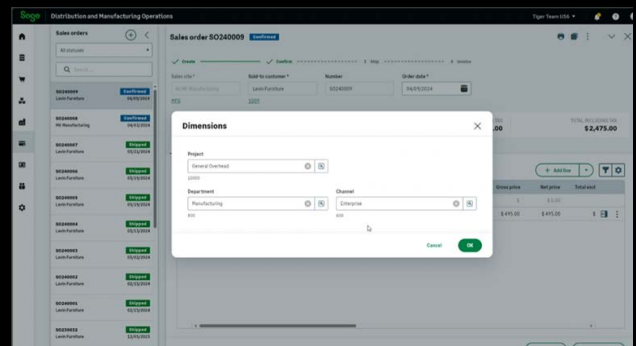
Sage Distribution and Manufacturing Operations

Tiger Team US6

Sales orders

All statuses

Search...

SO240009 Confirmed
Lenin Furniture 04/09/2024

SO240008 Confirmed
PM Manufacturing 04/03/2024

SO240007 Shipped
Lenin Furniture 03/13/2024

SO240006 Shipped
Lenin Furniture 03/19/2024

SO240005 Shipped
Lenin Furniture 03/19/2024

SO240004 Shipped
Lenin Furniture 03/15/2024

SO240003 Shipped
Lenin Furniture 03/02/2024

SO240002 Shipped
Lenin Furniture 02/21/2024

SO240001 Shipped
Lenin Furniture 02/15/2024

SO230052 Shipped
Lenin Furniture 12/31/2023

Sales order SO240009 Confirmed

Create Confirm Ship Invoice

Sales site * Sold-to customer * Number Order date *

Lenin Furniture SO240009 04/09/2024

Total including tax
$2,475.00

.00

Add line

Gross price Net price Total excl

$495.00 $495.00

Dimensions

Project
General Overhead
10000

Department
Manufacturing
400

Channel
Enterprise
600

Cancel OK